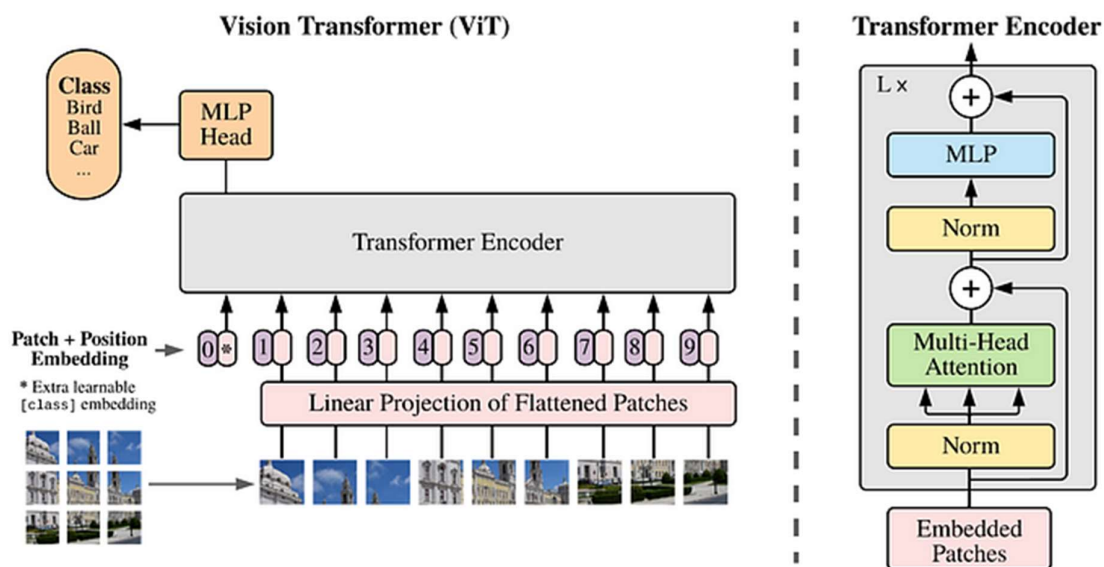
Vision Transformer (ViT)

Class
Bird
Ball
Car
...

MLP Head

Transformer Encoder

Patch + Position Embedding

* Extra learnable [class] embedding

0 * 1 2 3 4 5 6 7 8 9

Linear Projection of Flattened Patches

Transformer Encoder

L ×

+

MLP

Norm

+

Multi-Head Attention

Norm

Embedded Patches